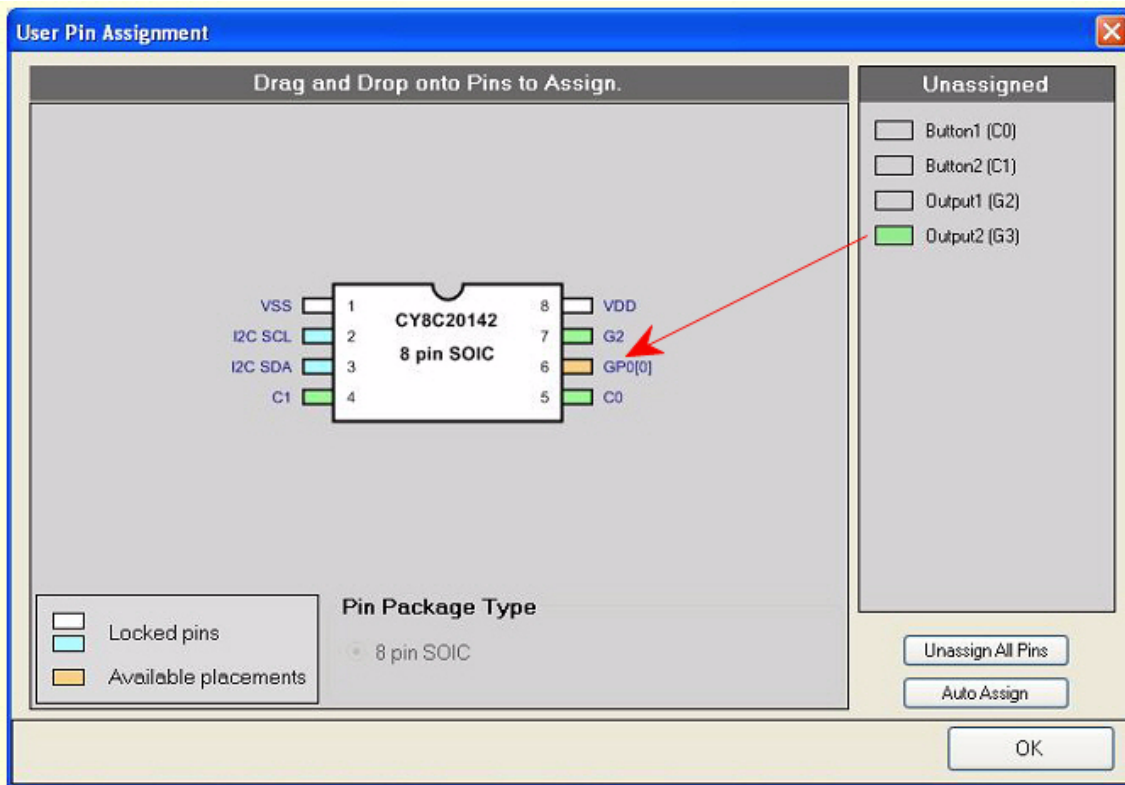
User Pin Assignment

Drag and Drop onto Pins to Assign.

VSS 1
I2C SCL 2
I2C SDA 3
C1 4

CY8C20142
8 pin SOIC

8 VDD
7 G2
6 GP0[0]
5 C0

Locked pins
Available placements

Pin Package Type
8 pin SOIC

Unassigned

Button1 (C0)
Button2 (C1)
Output1 (G2)
Output2 (G3)

Unassign All Pins
Auto Assign

OK